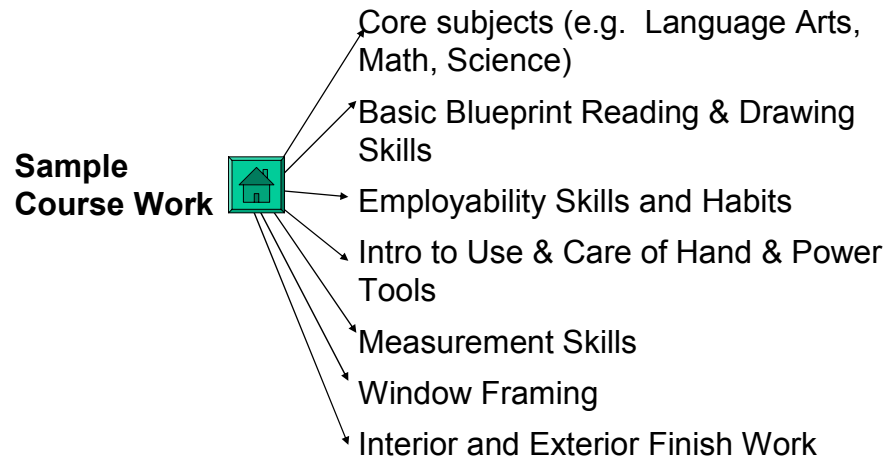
Sample Course Work

Core subjects (e.g. Language Arts, Math, Science)

Basic Blueprint Reading & Drawing Skills

Employability Skills and Habits

Intro to Use & Care of Hand & Power Tools

Measurement Skills

Window Framing

Interior and Exterior Finish Work